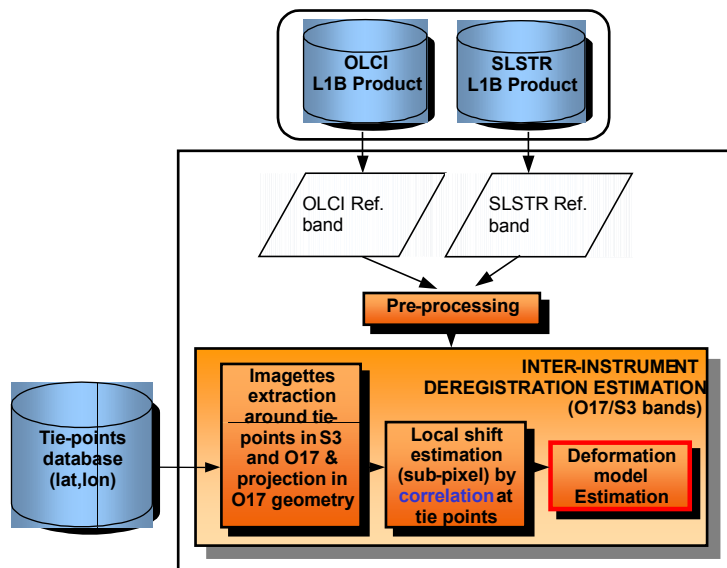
OLCI L1B Product

SLSTR L1B Product

OLCI Ref. band

SLSTR Ref. band

Pre-processing

INTER-INSTRUMENT DEREGISTRATION ESTIMATION (O17/S3 bands)

Tie-points database (lat,lon)

Imagettes extraction around tie-points in S3 and O17 & projection in O17 geometry

Local shift estimation (sub-pixel) by correlation at tie points

Deformation model Estimation